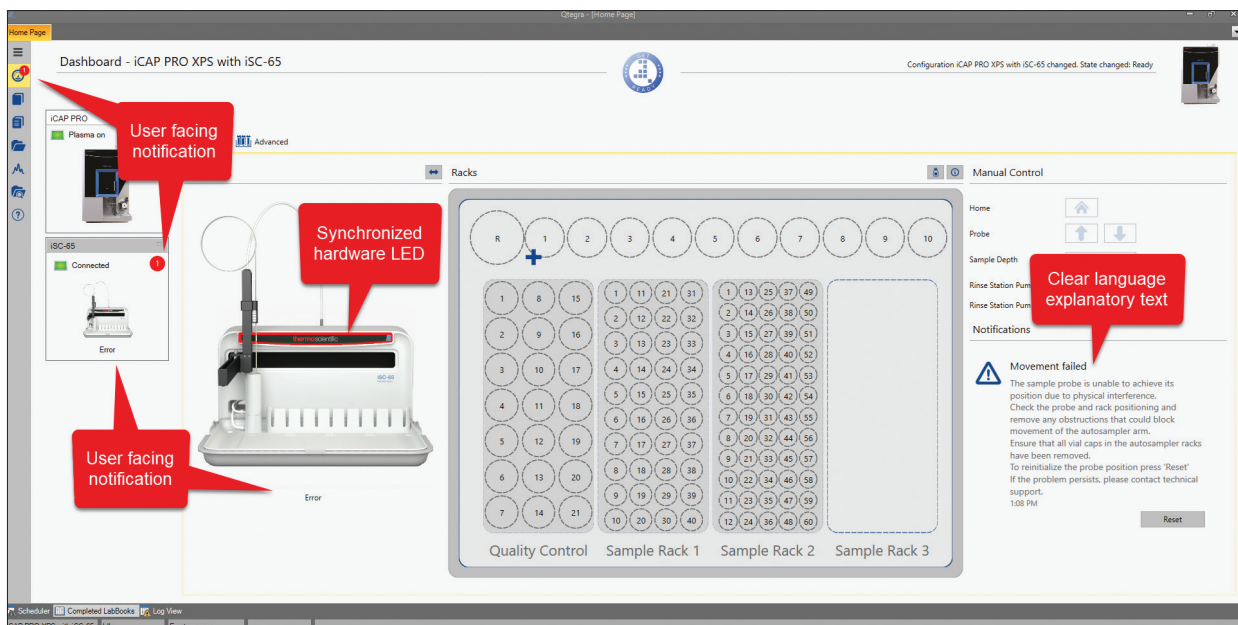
Qtegra - [Home Page]

Home Page

Dashboard - iCAP PRO XPS with iSC-65

READY

Configuration iCAP PRO XPS with iSC-65 changed. State changed: Ready

iCAP PRO
Plasma on

User facing notification

Advanced

iSC-65
Connected
1
Error

Synchronized hardware LED

thermoscientific

iSC-65

Error

User facing notification

Racks

R 1 2 3 4 5 6 7 8 9 10

| 1 | 8 | 15 |
|---|---|---|
| 2 | 9 | 16 |
| 3 | 10 | 17 |
| 4 | 11 | 18 |
| 5 | 12 | 19 |
| 6 | 13 | 20 |
| 7 | 14 | 21 |

| 1 | 11 | 21 | 31 |
|---|---|---|---|
| 2 | 12 | 22 | 32 |
| 3 | 13 | 23 | 33 |
| 4 | 14 | 24 | 34 |
| 5 | 15 | 25 | 35 |
| 6 | 16 | 26 | 36 |
| 7 | 17 | 27 | 37 |
| 8 | 18 | 28 | 38 |
| 9 | 19 | 29 | 39 |
| 10 | 20 | 30 | 40 |

| 1 | 13 | 25 | 37 | 49 |
|---|---|---|---|---|
| 2 | 14 | 26 | 38 | 50 |
| 3 | 15 | 27 | 39 | 51 |
| 4 | 16 | 28 | 40 | 52 |
| 5 | 17 | 29 | 41 | 53 |
| 6 | 18 | 30 | 42 | 54 |
| 7 | 19 | 31 | 43 | 55 |
| 8 | 20 | 32 | 44 | 56 |
| 9 | 21 | 33 | 45 | 57 |
| 10 | 22 | 34 | 46 | 58 |
| 11 | 23 | 35 | 47 | 59 |
| 12 | 24 | 36 | 48 | 60 |

Quality Control Sample Rack 1 Sample Rack 2 Sample Rack 3

Manual Control

Home

Probe

Sample Depth

Rinse Station Pum

Rinse Station Pum

Clear language explanatory text

Notifications

Movement failed
The sample probe is unable to achieve its position due to physical interference.
Check the probe and rack positioning and remove any obstructions that could block movement of the autosampler arm.
Ensure that all vial caps in the autosampler racks have been removed.
To reinitialize the probe position press 'Reset'
If the problem persists, please contact technical support.
1:08 PM

Reset

Scheduler Completed LabBooks Log View